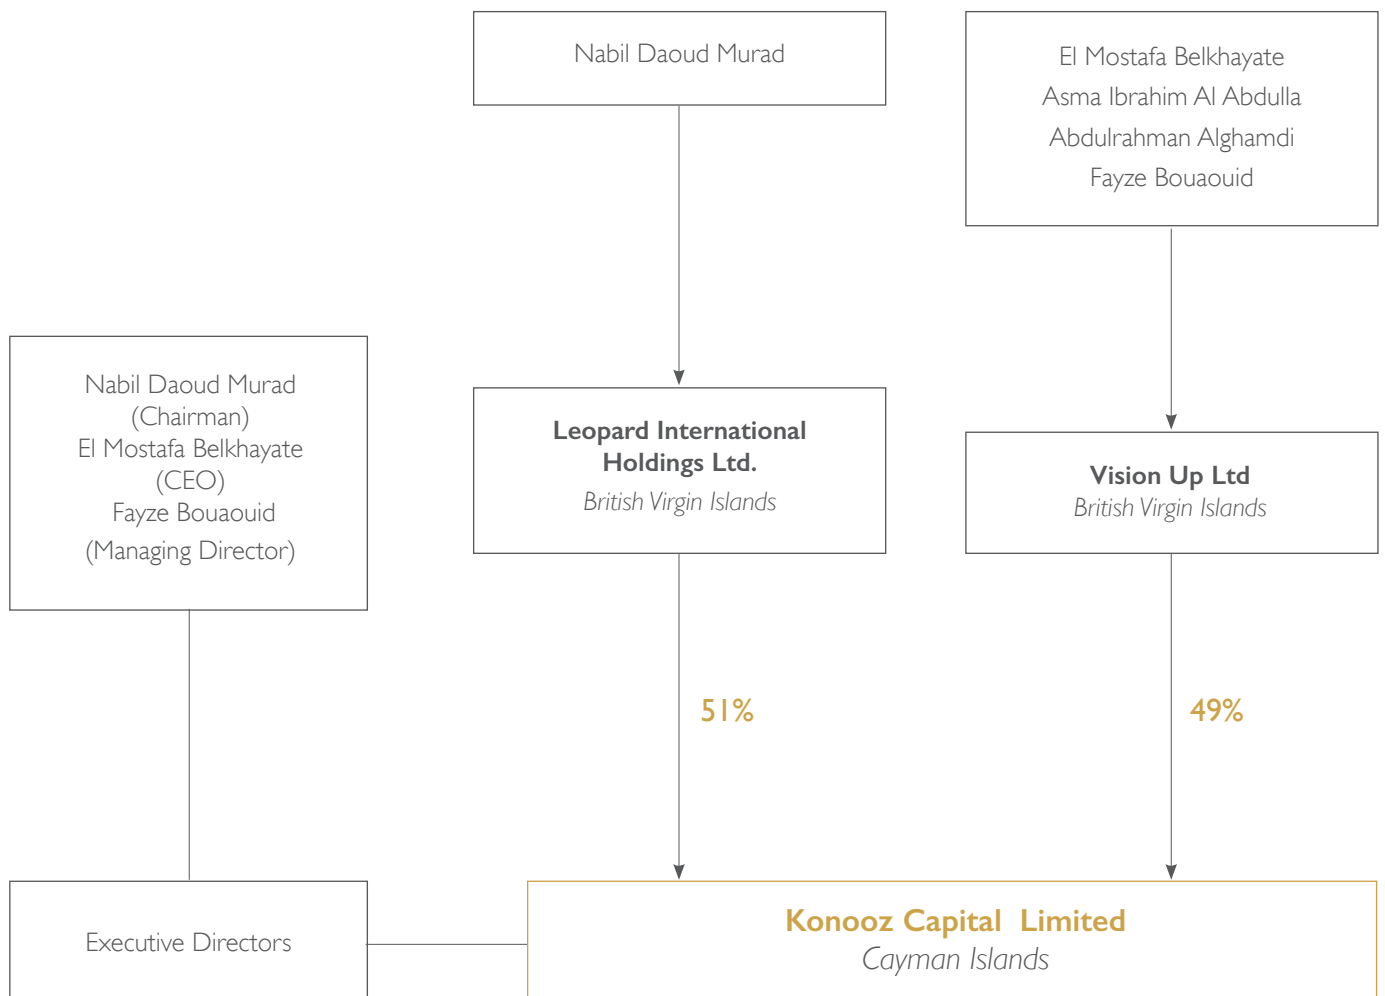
Nabil Daoud Murad

El Mostafa Belkhayate
Asma Ibrahim Al Abdulla
Abdulrahman Alghamdi
Fayze Bouaouid

Nabil Daoud Murad
(Chairman)
El Mostafa Belkhayate
(CEO)
Fayze Bouaouid
(Managing Director)

**Leopard International Holdings Ltd.**
*British Virgin Islands*

**Vision Up Ltd**
*British Virgin Islands*

51%

49%

Executive Directors

**Konooz Capital Limited**
*Cayman Islands*